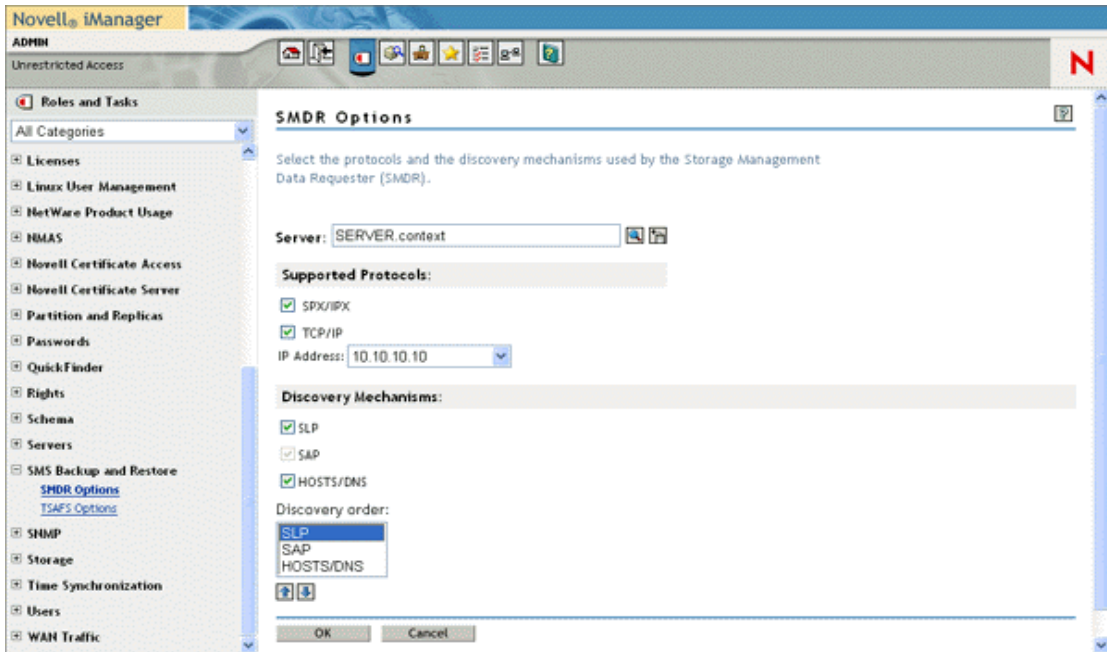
Novell® iManager
ADMIN
Unrestricted Access

N

Roles and Tasks
All Categories
Licenses
Linux User Management
NetWare Product Usage
NMAS
Novell Certificate Access
Novell Certificate Server
Partition and Replicas
Passwords
QuickFinder
Rights
Schema
Servers
SMS Backup and Restore
SMDR Options
TSAFS Options
SNMP
Storage
Time Synchronization
Users
WAN Traffic

SMDR Options

Select the protocols and the discovery mechanisms used by the Storage Management Data Requester (SMDR).

Server: SERVER.context

Supported Protocols:
SPX/IPX
TCP/IP
IP Address: 10.10.10.10

Discovery Mechanisms:
SLP
SAP
HOSTS/DNS

Discovery order:
SLP
SAP
HOSTS/DNS

OK Cancel